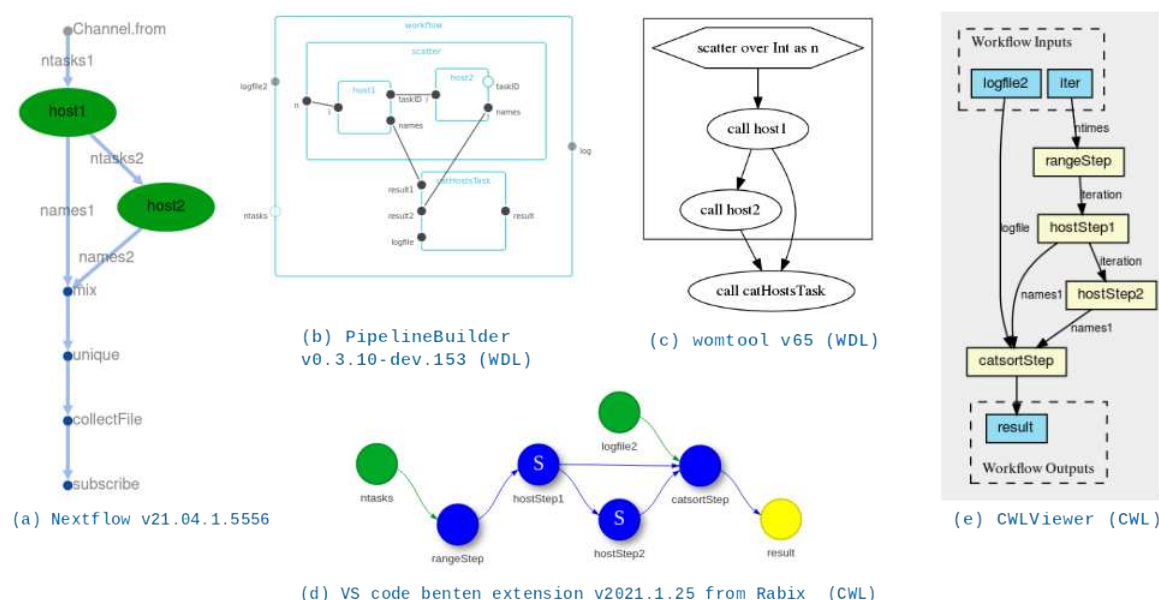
Channel.from
ntasks1
host1
ntasks2
host2
names1
names2
mix
unique
collectFile
subscribe
(a) Nextflow v21.04.1.5556

workflow
scatter
logfile2
n
i
host1
host2
taskID
taskID
names
names
log
catHostsTask
result1
ntasks
result2
result
logfile
(b) PipelineBuilder v0.3.10-dev.153 (WDL)

scatter over Int as n
call host1
call host2
call catHostsTask
(c) womtool v65 (WDL)

Workflow Inputs
logfile2
iter
ntimes
rangeStep
iteration
logfile
hostStep1
iteration
names1
hostStep2
names1
catsortStep
result
Workflow Outputs
(e) CWLViewer (CWL)

logfile2
ntasks
S
hostStep1
catsortStep
S
rangeStep
hostStep2
result
(d) VS code benten extension v2021.1.25 from Rabix (CWL)